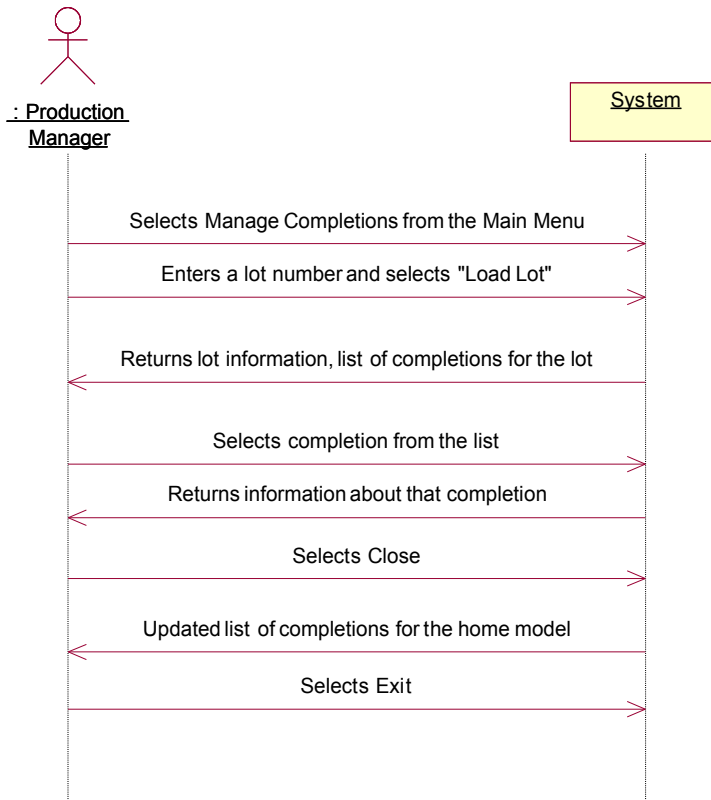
: Production Manager

System

Selects Manage Completions from the Main Menu

Enters a lot number and selects "Load Lot"

Returns lot information, list of completions for the lot

Selects completion from the list

Returns information about that completion

Selects Close

Updated list of completions for the home model

Selects Exit